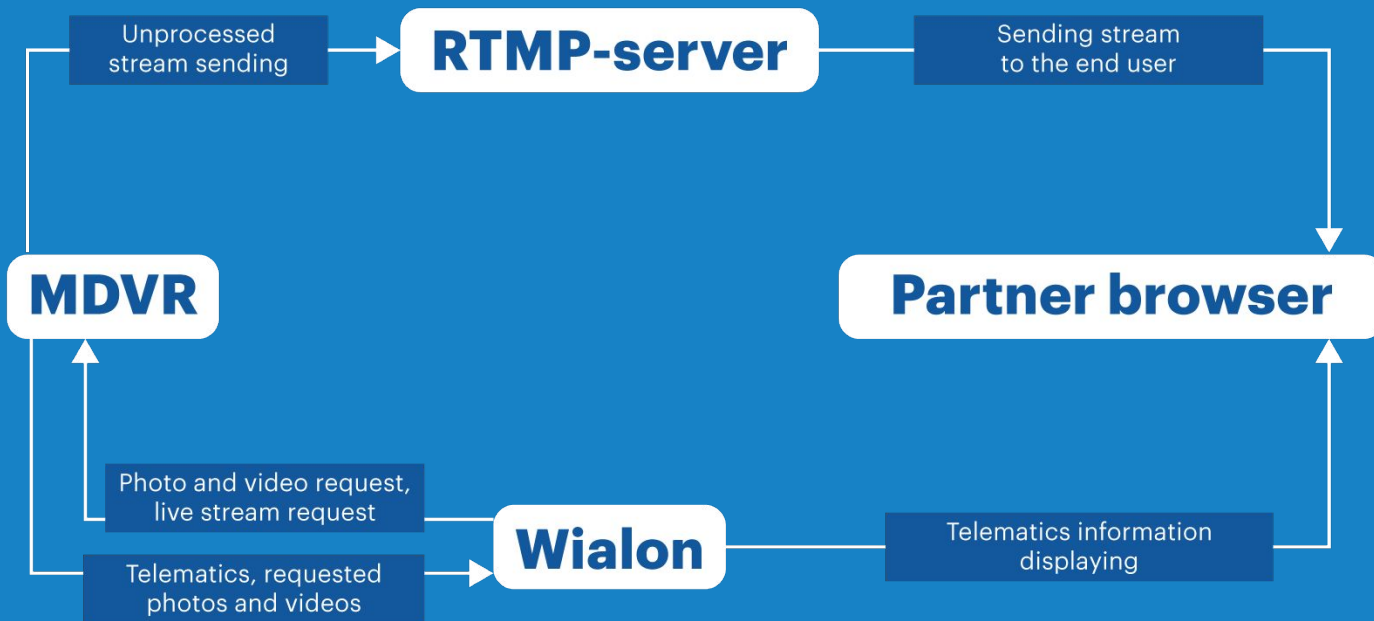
Unprocessed stream sending

RTMP-server

Sending stream to the end user

MDVR

Partner browser

Photo and video request, live stream request

Wialon

Telematics information displaying

Telematics, requested photos and videos